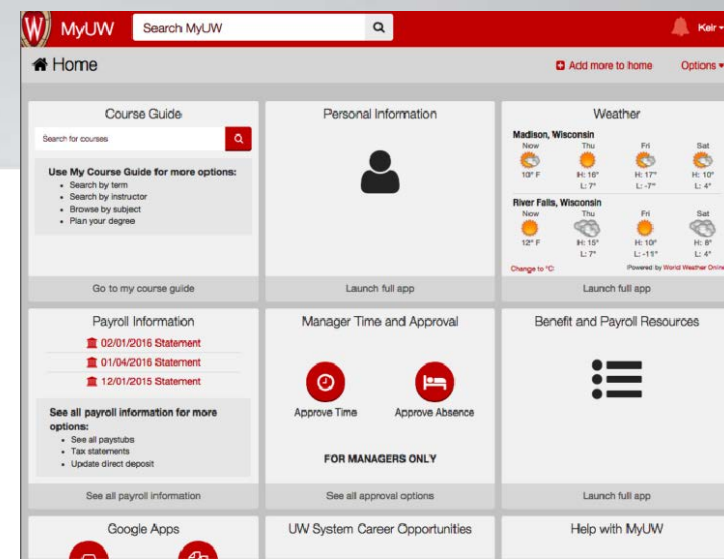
MyUW

Search MyUW

Keir

Home

Add more to home

Options

Course Guide

Search for courses

Use My Course Guide for more options:

- Search by term
- Search by instructor
- Browse by subject
- Plan your degree

Go to my course guide

Personal Information

Launch full app

Weather

Madison, Wisconsin

| Now | Thu | Fri | Sat |
|---|---|---|---|
| 10° F | H: 16° L: 7° | H: 17° L: -7° | H: 10° L: 4° |

River Falls, Wisconsin

| Now | Thu | Fri | Sat |
|---|---|---|---|
| 12° F | H: 15° L: 7° | H: 10° L: -11° | H: 8° L: 4° |

Change to °C

Powered by World Weather Online

Launch full app

Payroll Information

02/01/2016 Statement

01/04/2016 Statement

12/01/2015 Statement

See all payroll information for more options:

- See all paystubs
- Tax statements
- Update direct deposit

See all payroll information

Manager Time and Approval

Approve Time

Approve Absence

FOR MANAGERS ONLY

See all approval options

Benefit and Payroll Resources

Launch full app

Google Apps

UW System Career Opportunities

Help with MyUW